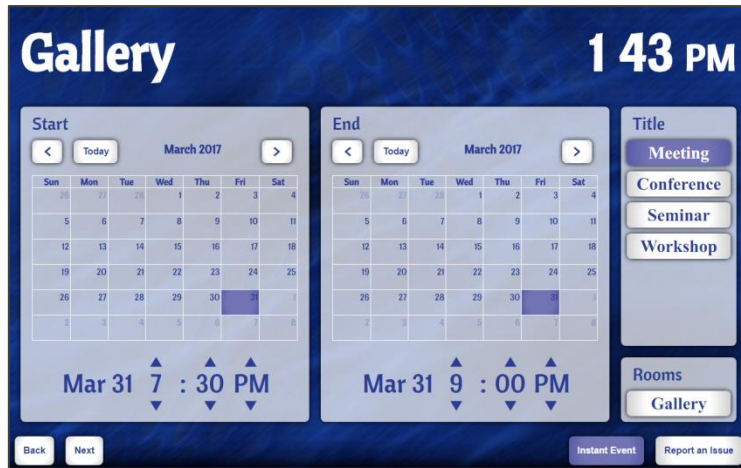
Gallery

1 43 PM

Start

<

Today

March 2017

>

| Sun | Mon | Tue | Wed | Thu | Fri | Sat |
|---|---|---|---|---|---|---|
| 26 | 27 | 28 | 1 | 2 | 3 | 4 |
| 5 | 6 | 7 | 8 | 9 | 10 | 11 |
| 12 | 13 | 14 | 15 | 16 | 17 | 18 |
| 19 | 20 | 21 | 22 | 23 | 24 | 25 |
| 26 | 27 | 28 | 29 | 30 | 31 | 1 |
| 2 | 3 | 4 | 5 | 6 | 7 | 8 |

Mar 31 7 : 30 PM

End

<

Today

March 2017

>

| Sun | Mon | Tue | Wed | Thu | Fri | Sat |
|---|---|---|---|---|---|---|
| 26 | 27 | 28 | 1 | 2 | 3 | 4 |
| 5 | 6 | 7 | 8 | 9 | 10 | 11 |
| 12 | 13 | 14 | 15 | 16 | 17 | 18 |
| 19 | 20 | 21 | 22 | 23 | 24 | 25 |
| 26 | 27 | 28 | 29 | 30 | 31 | 1 |
| 2 | 3 | 4 | 5 | 6 | 7 | 8 |

Mar 31 9 : 00 PM

Title

Meeting

Conference

Seminar

Workshop

Rooms

Gallery

Back

Next

Instant Event

Report an Issue